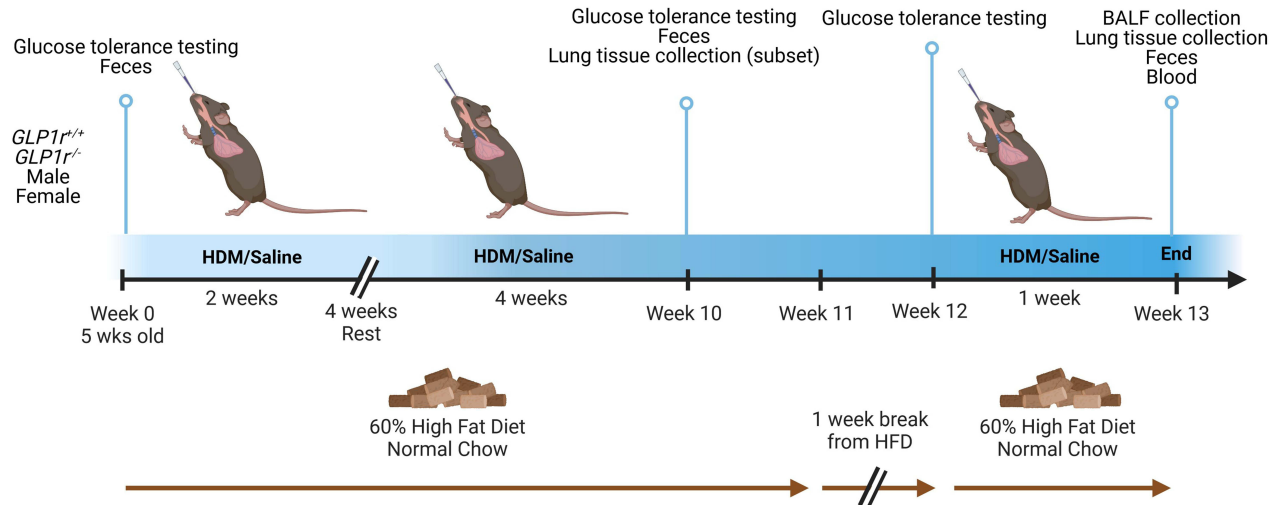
Glucose tolerance testing
Feces

Glucose tolerance testing
Feces
Lung tissue collection (subset)

Glucose tolerance testing

BALF collection
Lung tissue collection
Feces
Blood

$GLP1r^{+/+}$
$GLP1r^{-/-}$
Male
Female

HDM/Saline

HDM/Saline

HDM/Saline

End

Week 0
5 wks old

2 weeks

4 weeks
Rest

4 weeks

Week 10

Week 11

Week 12

1 week

Week 13

60% High Fat Diet
Normal Chow

1 week break
from HFD

60% High Fat Diet
Normal Chow